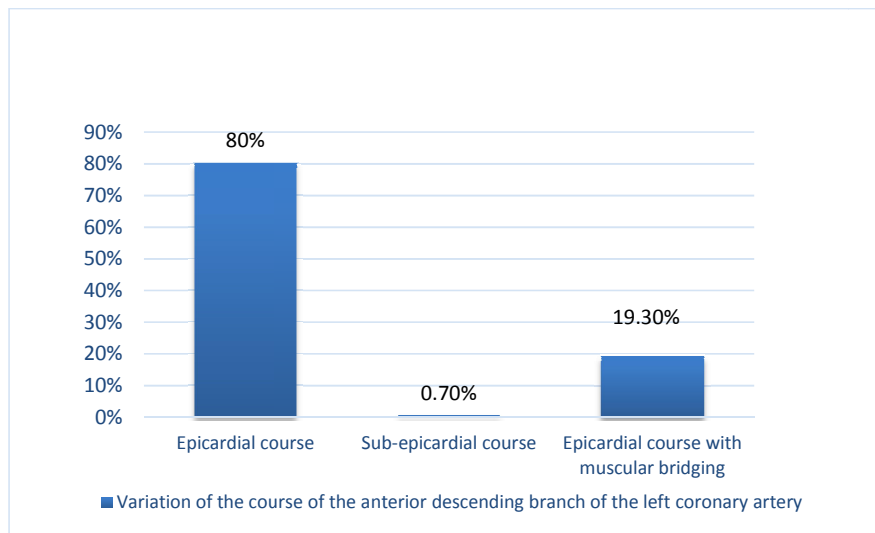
90%
80%
70%
60%
50%
40%
30%
20%
10%
0%

80%

0.70%

19.30%

Epicardial course

Sub-epicardial course

Epicardial course with muscular bridging

Variation of the course of the anterior descending branch of the left coronary artery